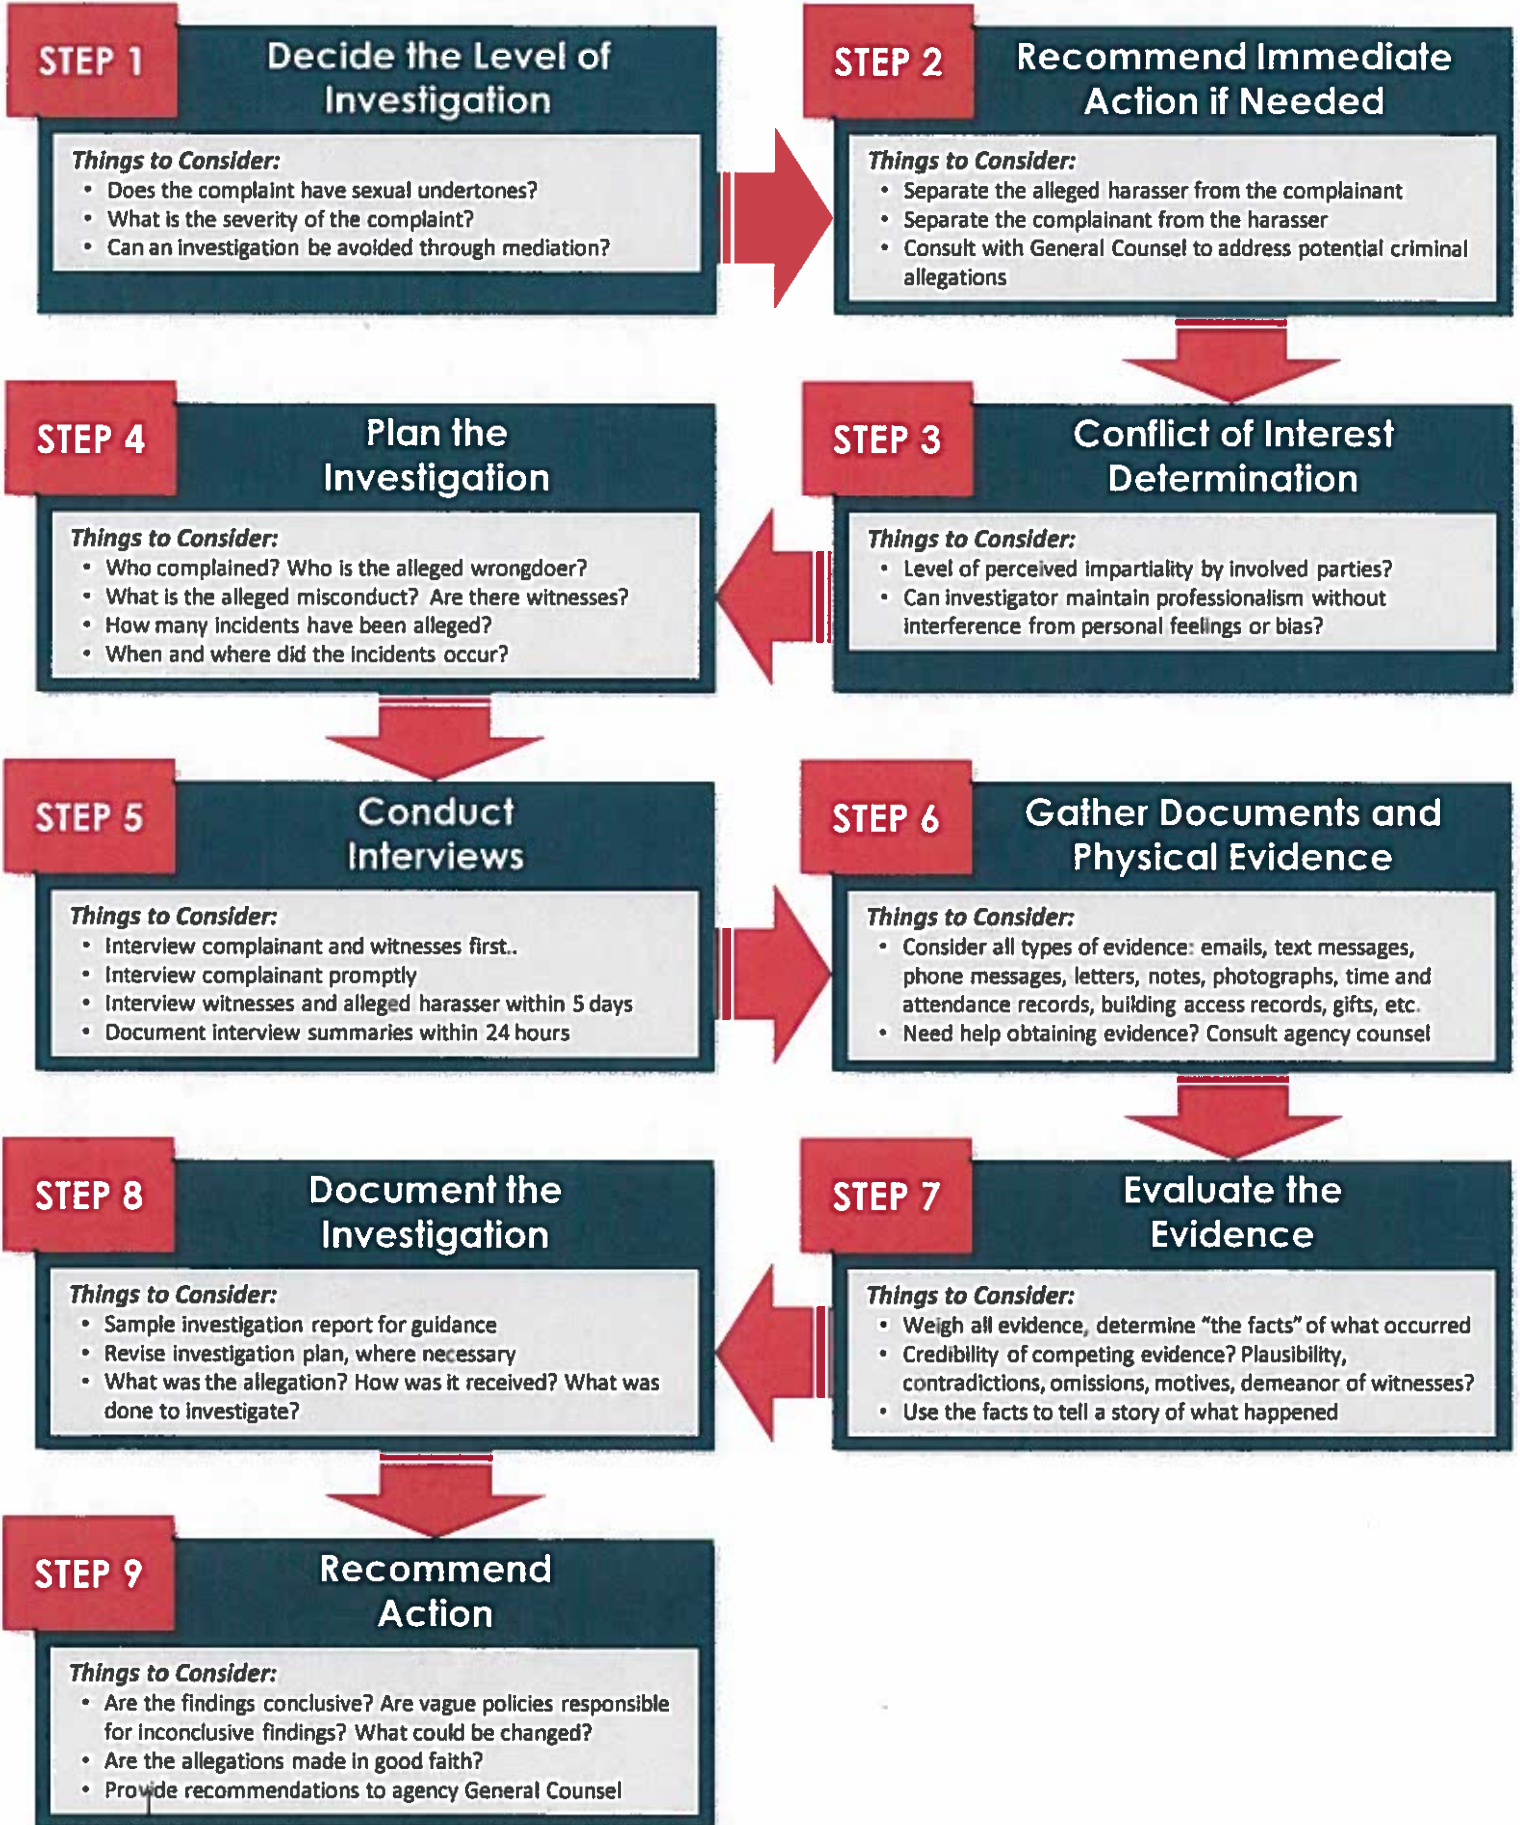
STEP 1
Decide the Level of Investigation

Things to Consider:
• Does the complaint have sexual undertones?
• What is the severity of the complaint?
• Can an investigation be avoided through mediation?

STEP 2
Recommend Immediate Action if Needed

Things to Consider:
• Separate the alleged harasser from the complainant
• Separate the complainant from the harasser
• Consult with General Counsel to address potential criminal allegations

STEP 3
Conflict of Interest Determination

Things to Consider:
• Level of perceived impartiality by involved parties?
• Can investigator maintain professionalism without interference from personal feelings or bias?

STEP 4
Plan the Investigation

Things to Consider:
• Who complained? Who is the alleged wrongdoer?
• What is the alleged misconduct? Are there witnesses?
• How many incidents have been alleged?
• When and where did the incidents occur?

STEP 5
Conduct Interviews

Things to Consider:
• Interview complainant and witnesses first..
• Interview complainant promptly
• Interview witnesses and alleged harasser within 5 days
• Document interview summaries within 24 hours

STEP 6
Gather Documents and Physical Evidence

Things to Consider:
• Consider all types of evidence: emails, text messages, phone messages, letters, notes, photographs, time and attendance records, building access records, gifts, etc.
• Need help obtaining evidence? Consult agency counsel

STEP 7
Evaluate the Evidence

Things to Consider:
• Weigh all evidence, determine "the facts" of what occurred
• Credibility of competing evidence? Plausibility, contradictions, omissions, motives, demeanor of witnesses?
• Use the facts to tell a story of what happened

STEP 8
Document the Investigation

Things to Consider:
• Sample investigation report for guidance
• Revise investigation plan, where necessary
• What was the allegation? How was it received? What was done to investigate?

STEP 9
Recommend Action

Things to Consider:
• Are the findings conclusive? Are vague policies responsible for inconclusive findings? What could be changed?
• Are the allegations made in good faith?
• Provide recommendations to agency General Counsel